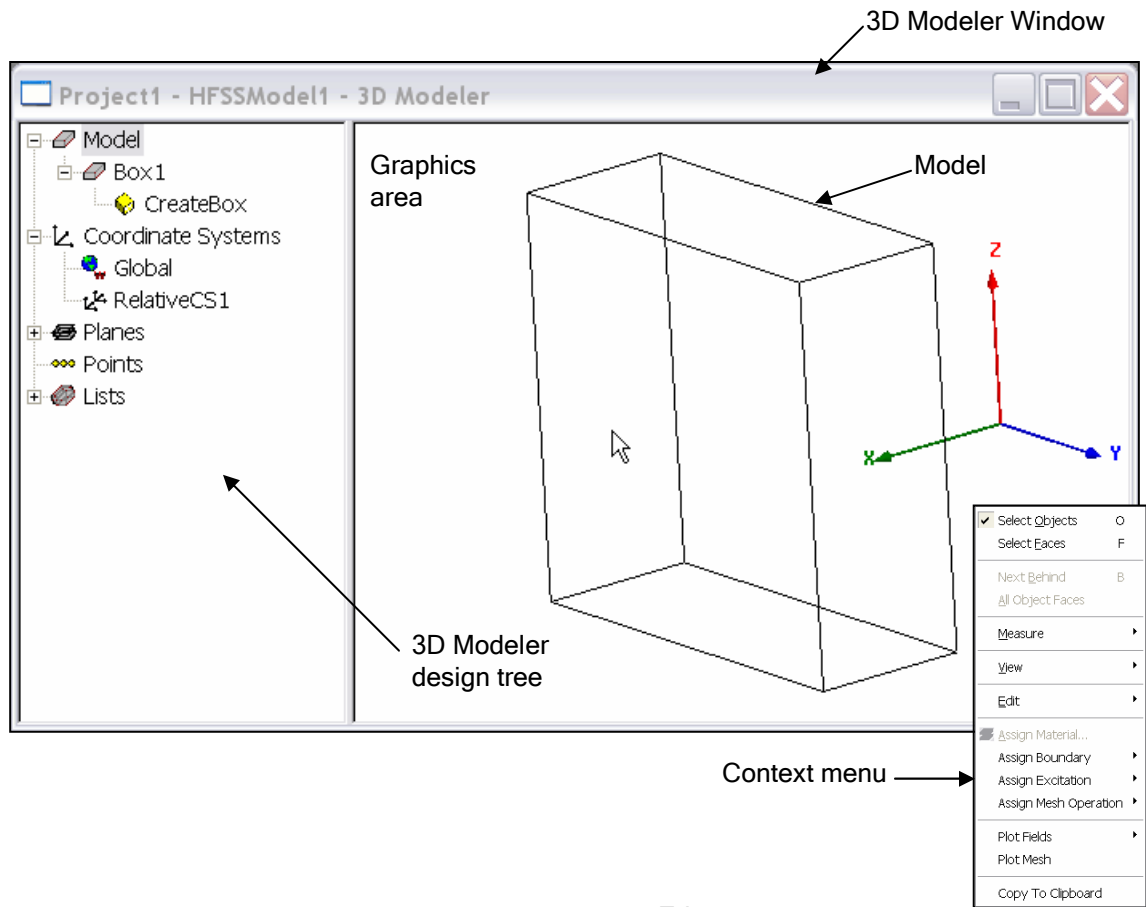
3D Modeler Window

Project1 - HFSSModel1 - 3D Modeler

Model
Box1
CreateBox
Coordinate Systems
Global
RelativeCS1
Planes
Points
Lists

Graphics area

Model

Z
X
Y

3D Modeler design tree

Select Objects O
Select Faces F
Next Behind B
All Object Faces
Measure
View
Edit
Assign Material...
Assign Boundary
Assign Excitation
Assign Mesh Operation
Plot Fields
Plot Mesh
Copy To Clipboard

Context menu